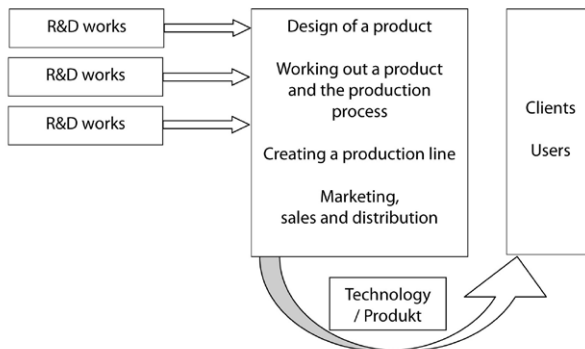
R&D works

R&D works

R&D works

Design of a product

Working out a product and the production process

Creating a production line

Marketing, sales and distribution

Clients

Users

Technology / Produkt